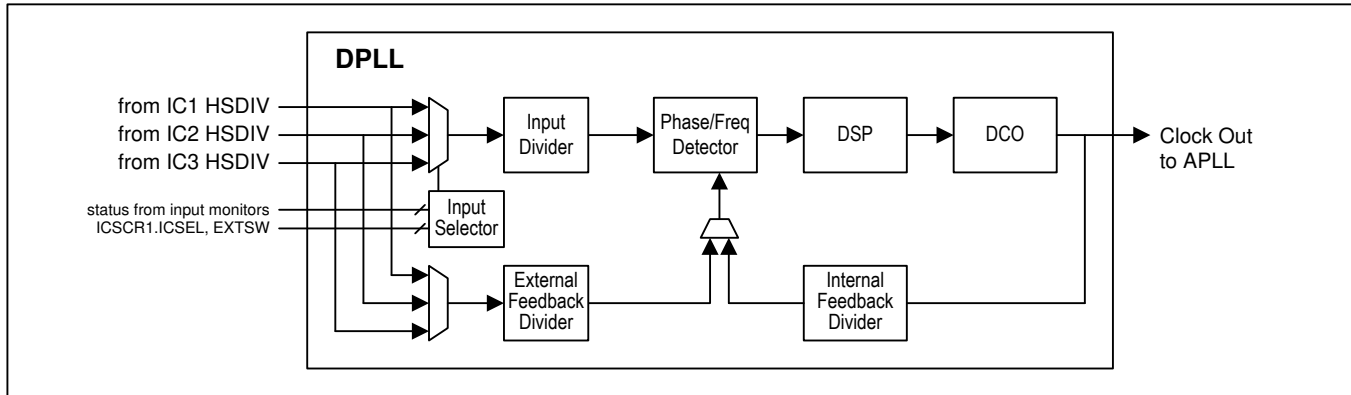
DPLL

from IC1 HSDIV
from IC2 HSDIV
from IC3 HSDIV

status from input monitors
ICSCR1.ICSEL, EXTSW

Input Selector

Input Divider

Phase/Freq Detector

DSP

DCO

Clock Out to APLL

External Feedback Divider

Internal Feedback Divider